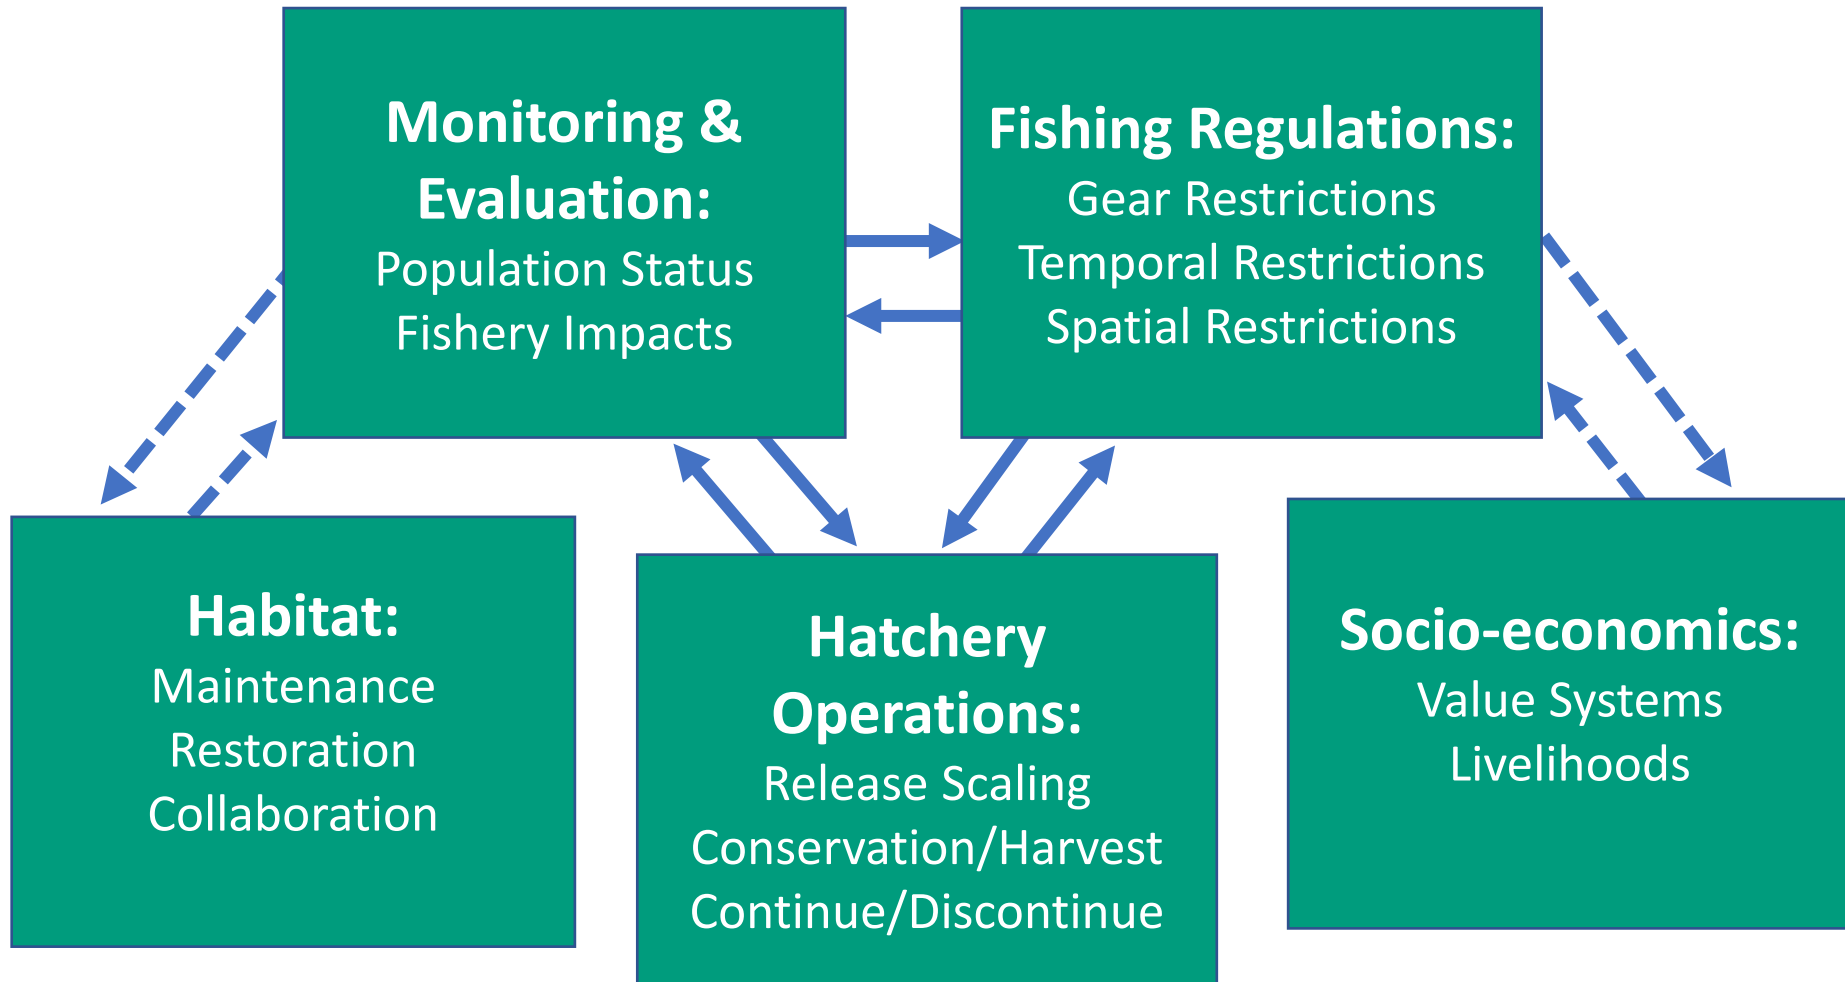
Monitoring & Evaluation:
Population Status
Fishery Impacts

Fishing Regulations:
Gear Restrictions
Temporal Restrictions
Spatial Restrictions

Habitat:
Maintenance
Restoration
Collaboration

Hatchery Operations:
Release Scaling
Conservation/Harvest
Continue/Discontinue

Socio-economics:
Value Systems
Livelihoods